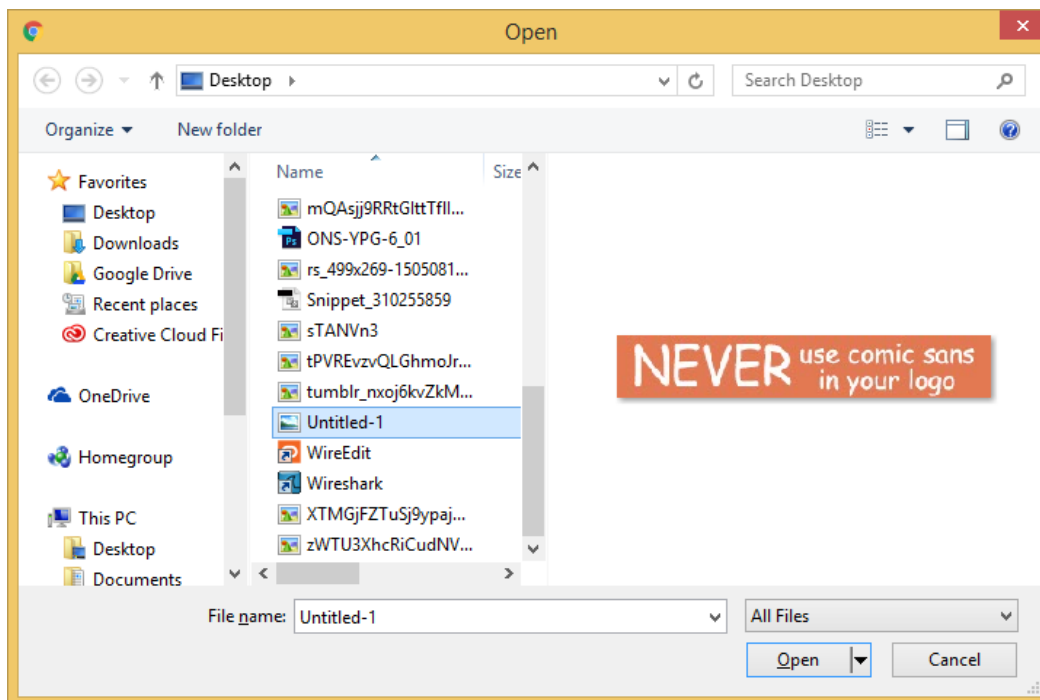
Open

Desktop

Search Desktop

Organize

New folder

Favorites
Desktop
Downloads
Google Drive
Recent places
Creative Cloud Fi

OneDrive

Homegroup

This PC
Desktop
Documents

Name

Size

mQAsjj9RRtGltTfIl...
ONS-YPG-6_01
rs_499x269-1505081...
Snippet_310255859
sTANVn3
tPVREvzvQLGhmoJr...
tumblr_nxoj6kvZkM...
Untitled-1
WireEdit
Wireshark
XTMGjFZTuSj9ypaj...
zWTU3XhcRiCudNV...

NEVER use comic sans in your logo

File name: Untitled-1

All Files

Open

Cancel